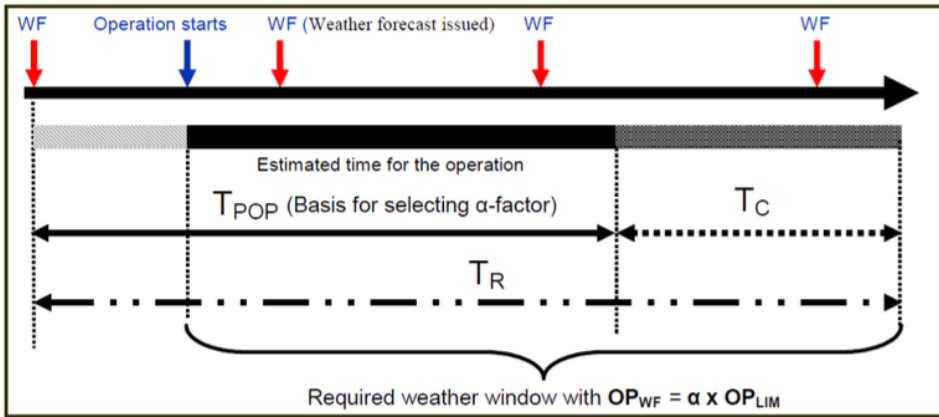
WF

Operation starts

WF (Weather forecast issued)

WF

WF

Estimated time for the operation

$T_{POP}$ (Basis for selecting α-factor)

$T_C$

$T_R$

Required weather window with **$OP_{WF}$ = α x $OP_{LIM}$**